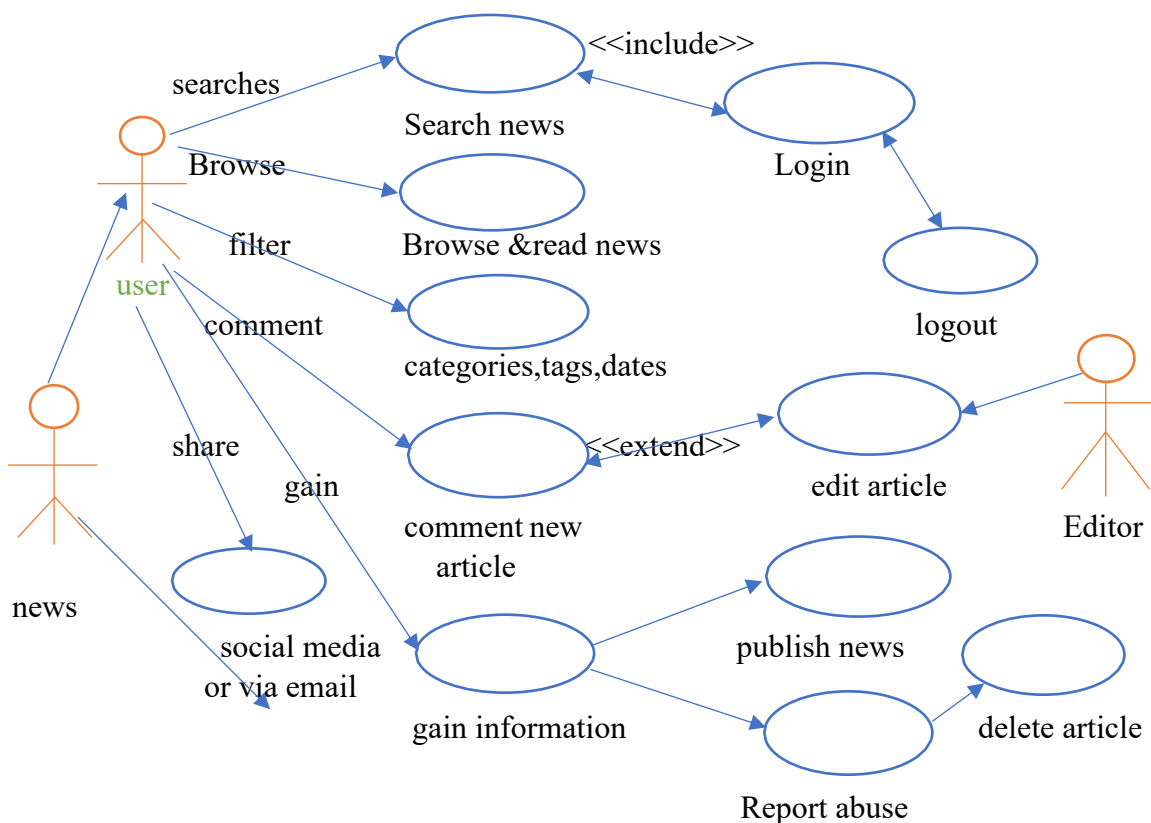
<<include>>

searches

Search news

Login

Browse

Browse &read news

filter

user

logout

comment

categories,tags,dates

<<extend>>

edit article

Editor

share

gain

comment new article

news

social media or via email

publish news

gain information

delete article

Report abuse